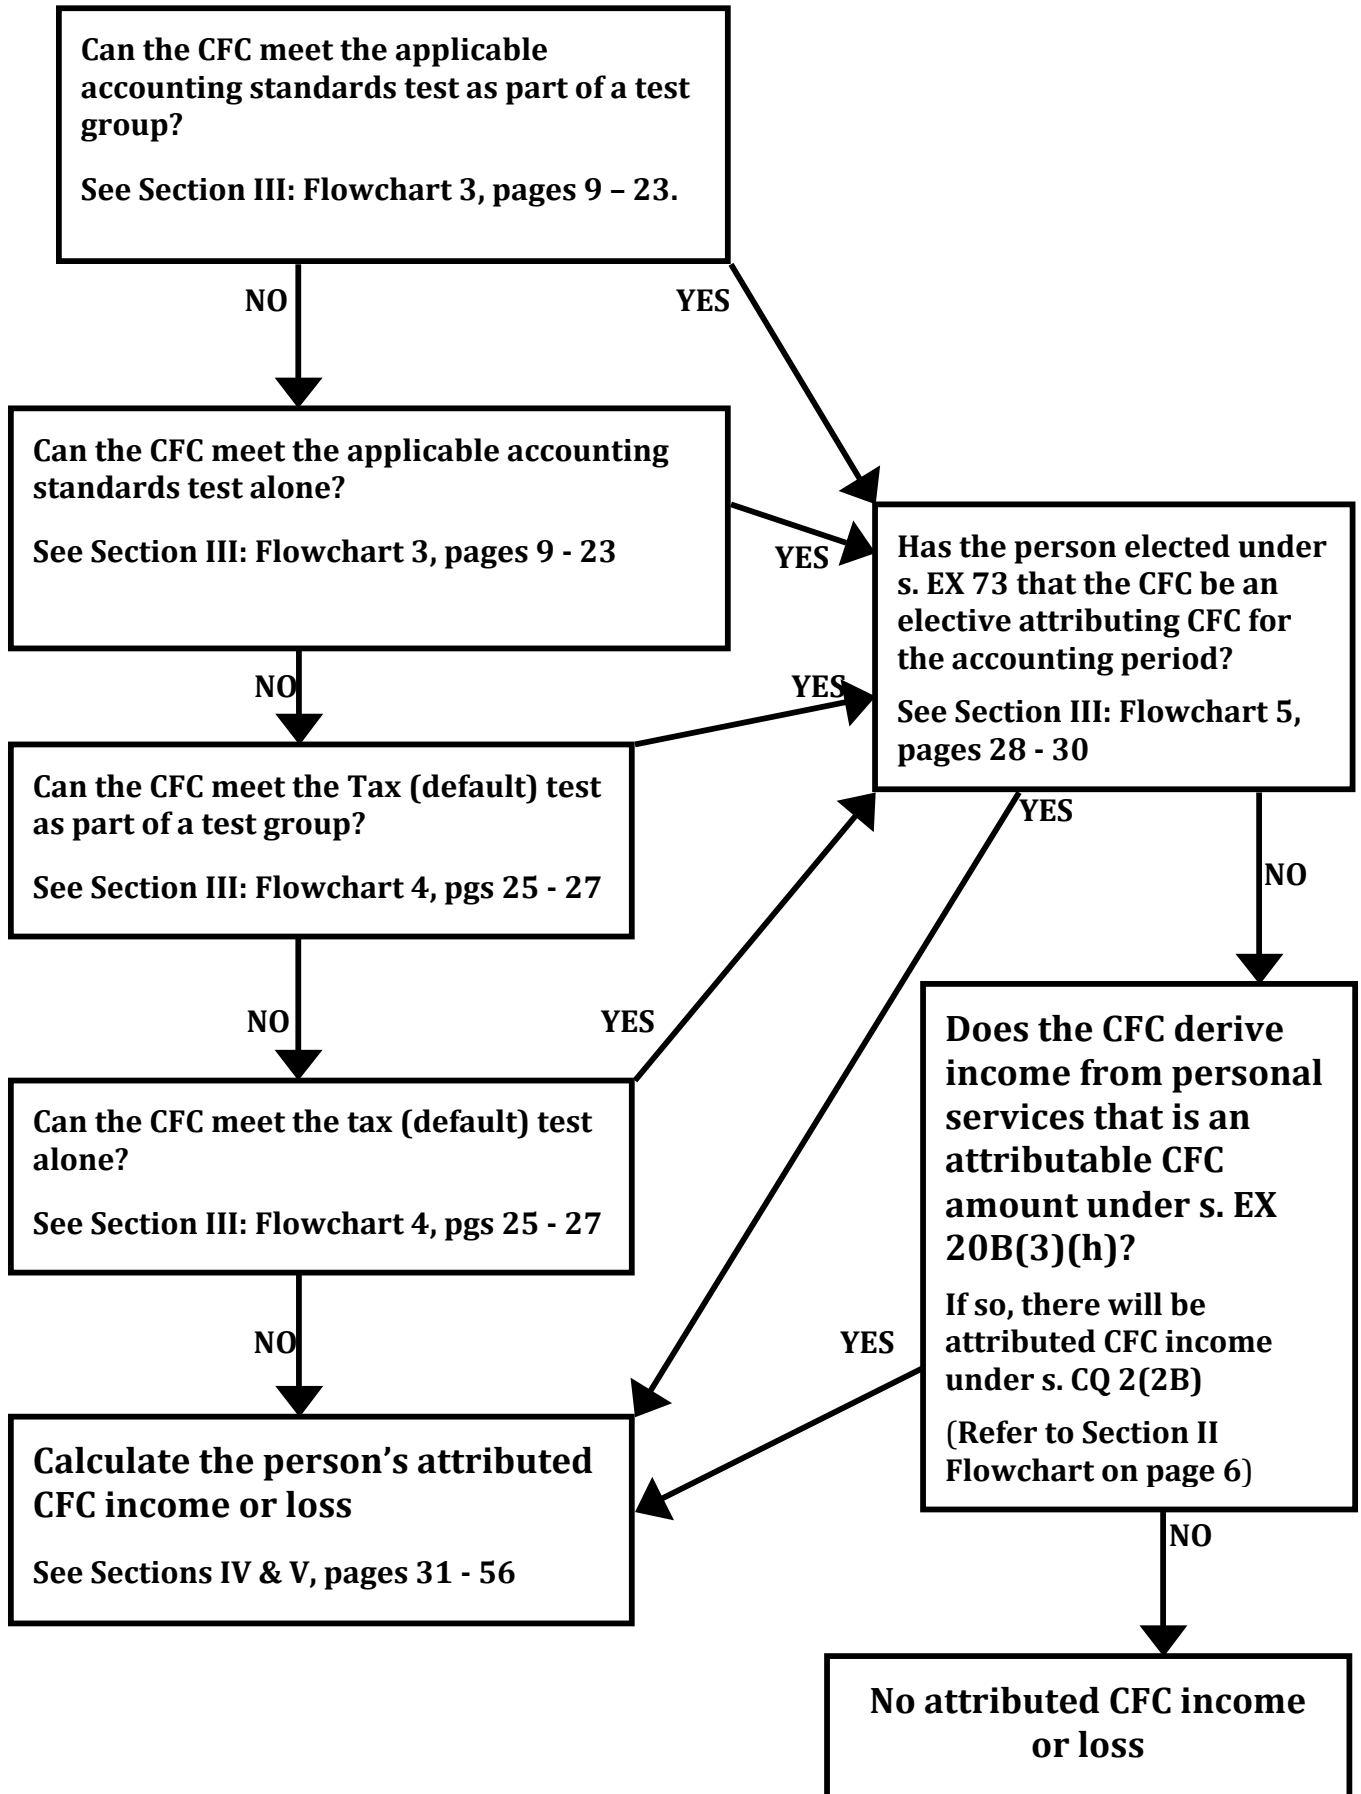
Can the CFC meet the applicable accounting standards test as part of a test group?

See Section III: Flowchart 3, pages 9 – 23.

NO

YES

Can the CFC meet the applicable accounting standards test alone?

See Section III: Flowchart 3, pages 9 - 23

YES

Has the person elected under s. EX 73 that the CFC be an elective attributing CFC for the accounting period?

See Section III: Flowchart 5, pages 28 - 30

NO

YES

Can the CFC meet the Tax (default) test as part of a test group?

See Section III: Flowchart 4, pgs 25 - 27

YES

NO

NO

YES

Does the CFC derive income from personal services that is an attributable CFC amount under s. EX 20B(3)(h)?

If so, there will be attributed CFC income under s. CQ 2(2B)

(Refer to Section II Flowchart on page 6)

Can the CFC meet the tax (default) test alone?

See Section III: Flowchart 4, pgs 25 - 27

NO

YES

Calculate the person's attributed CFC income or loss

See Sections IV & V, pages 31 - 56

NO

No attributed CFC income or loss